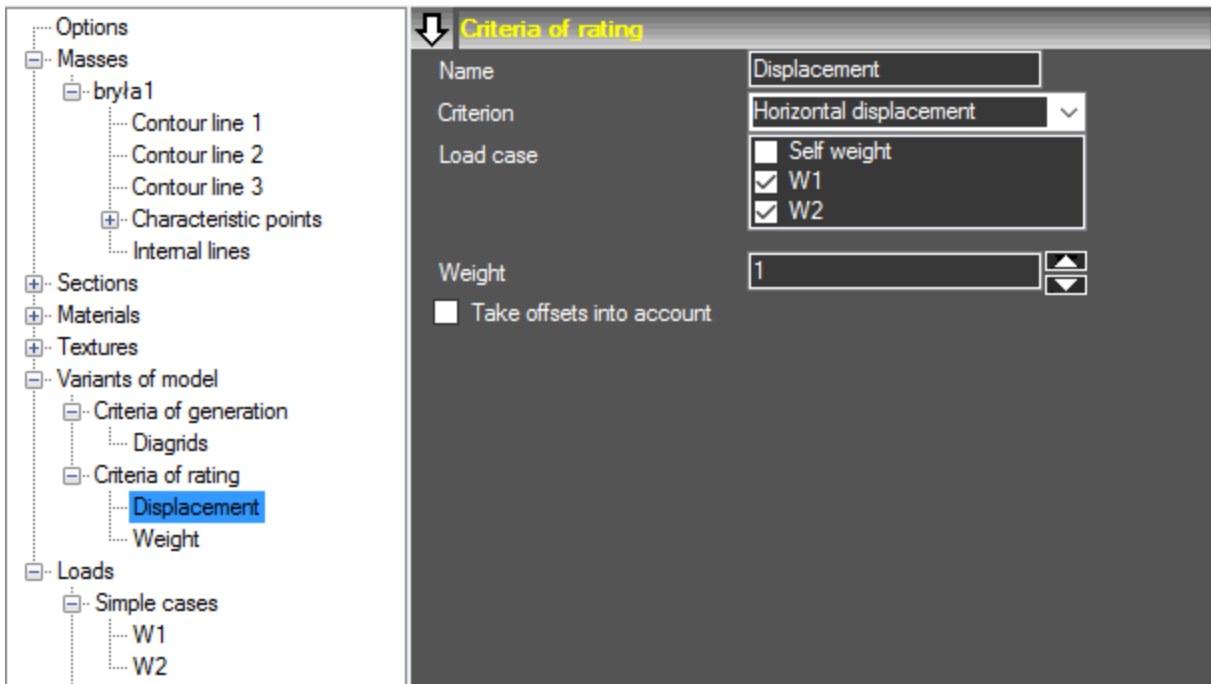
Options
Masses
bryła1
Contour line 1
Contour line 2
Contour line 3
Characteristic points
Internal lines
Sections
Materials
Textures
Variants of model
Criteria of generation
Diagrids
Criteria of rating
Displacement
Weight
Loads
Simple cases
W1
W2

Criteria of rating
Name Displacement
Criterion Horizontal displacement
Load case
Self weight
W1
W2
Weight 1
Take offsets into account